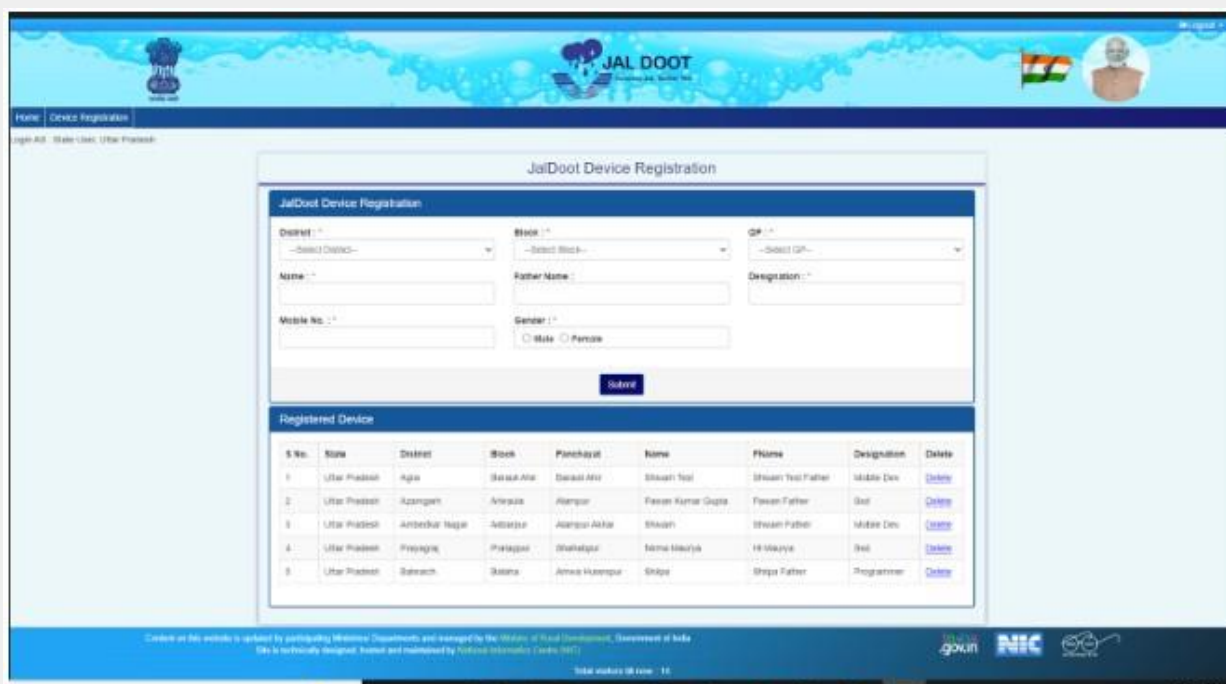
Logout

JAL DOOT

Home | Device Registration

Login AS : State User, Uttar Pradesh

JalDoot Device Registration

JalDoot Device Registration

District : *
--Select District--

Block : *
--Select Block--

GP : *
--Select GP--

Name : *

Father Name :

Designation : *

Mobile No. : *

Gender : *
Male Female

Submit

Registered Device

| S.No. | State | District | Block | Panchayat | Name | FName | Designation | Delete |
|---|---|---|---|---|---|---|---|---|
| 1 | Uttar Pradesh | Agra | Baraut Ahir | Baraut Ahir | Shivam Test | Shivam Test Father | Mobile Dev | Delete |
| 2 | Uttar Pradesh | Azamgarh | Ahiraula | Alampur | Pawan Kumar Gupta | Pawan Father | Bsd | Delete |
| 3 | Uttar Pradesh | Ambedkar Nagar | Akbarpur | Alampur Akbar | Shivam | Shivam Father | Mobile Dev | Delete |
| 4 | Uttar Pradesh | Prayagraj | Pratappur | Shahatpur | Nirma Maurya | Hi Maurya | Bsd | Delete |
| 5 | Uttar Pradesh | Bahraich | Balaha | Amwa Husenpur | Shilpa | Shilpa Father | Programmer | Delete |

Content on this website is updated by participating Ministries/ Departments and managed by the Ministry of Rural Development, Government of India
Site is technically designed, hosted and maintained by National Informatics Centre (NIC)

Total visitors till now : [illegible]

gov.in NIC